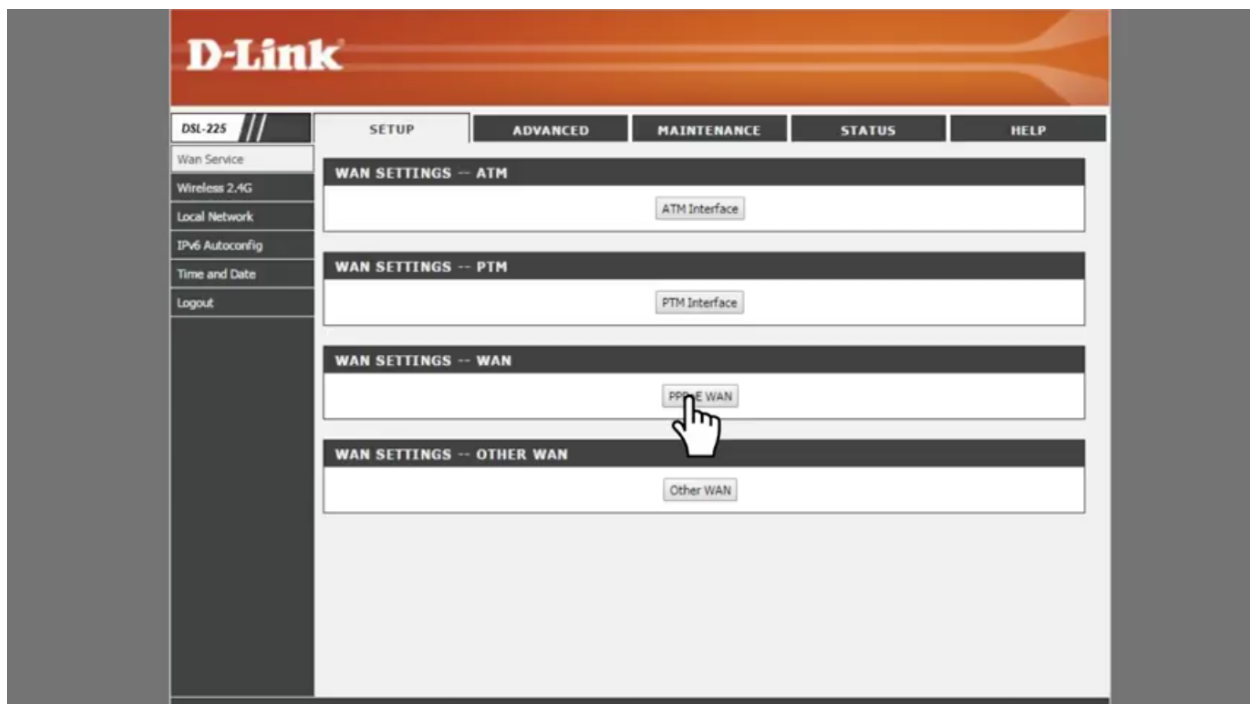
D-Link

DSL-225

SETUP | ADVANCED | MAINTENANCE | STATUS | HELP

Wan Service
Wireless 2.4G
Local Network
IPv6 Autoconfig
Time and Date
Logout

WAN SETTINGS -- ATM

ATM Interface

WAN SETTINGS -- PTM

PTM Interface

WAN SETTINGS -- WAN

PPP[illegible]E WAN

WAN SETTINGS -- OTHER WAN

Other WAN